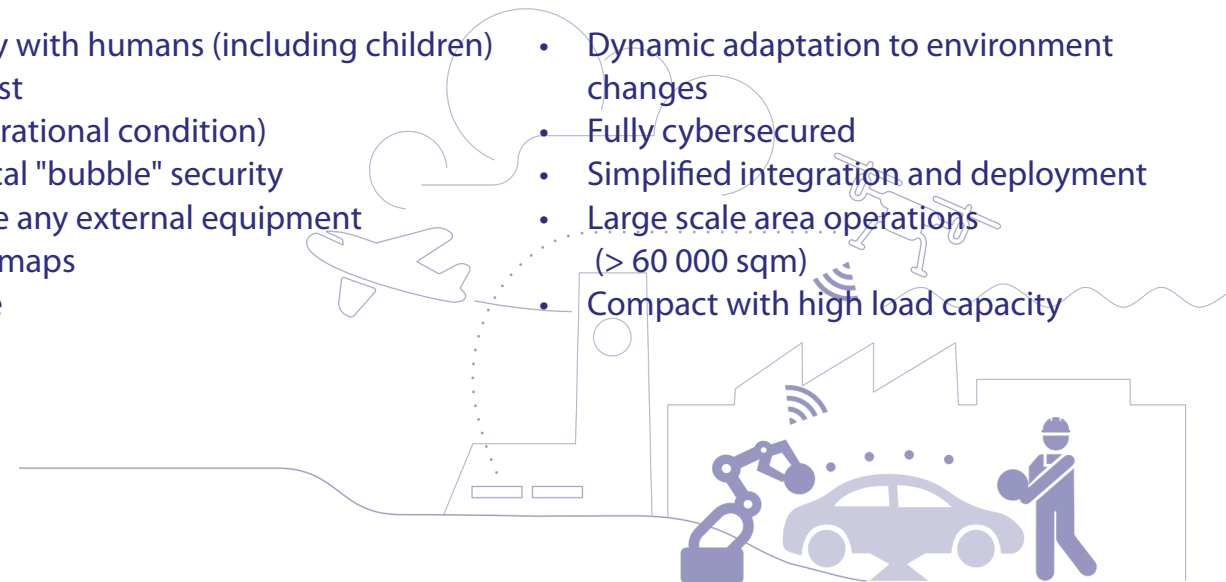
y with humans (including children)
st
rational condition)
tal "bubble" security
e any external equipment
maps
e

- Dynamic adaptation to environment changes
- Fully cybersecured
- Simplified integration and deployment
- Large scale area operations (> 60 000 sqm)
- Compact with high load capacity